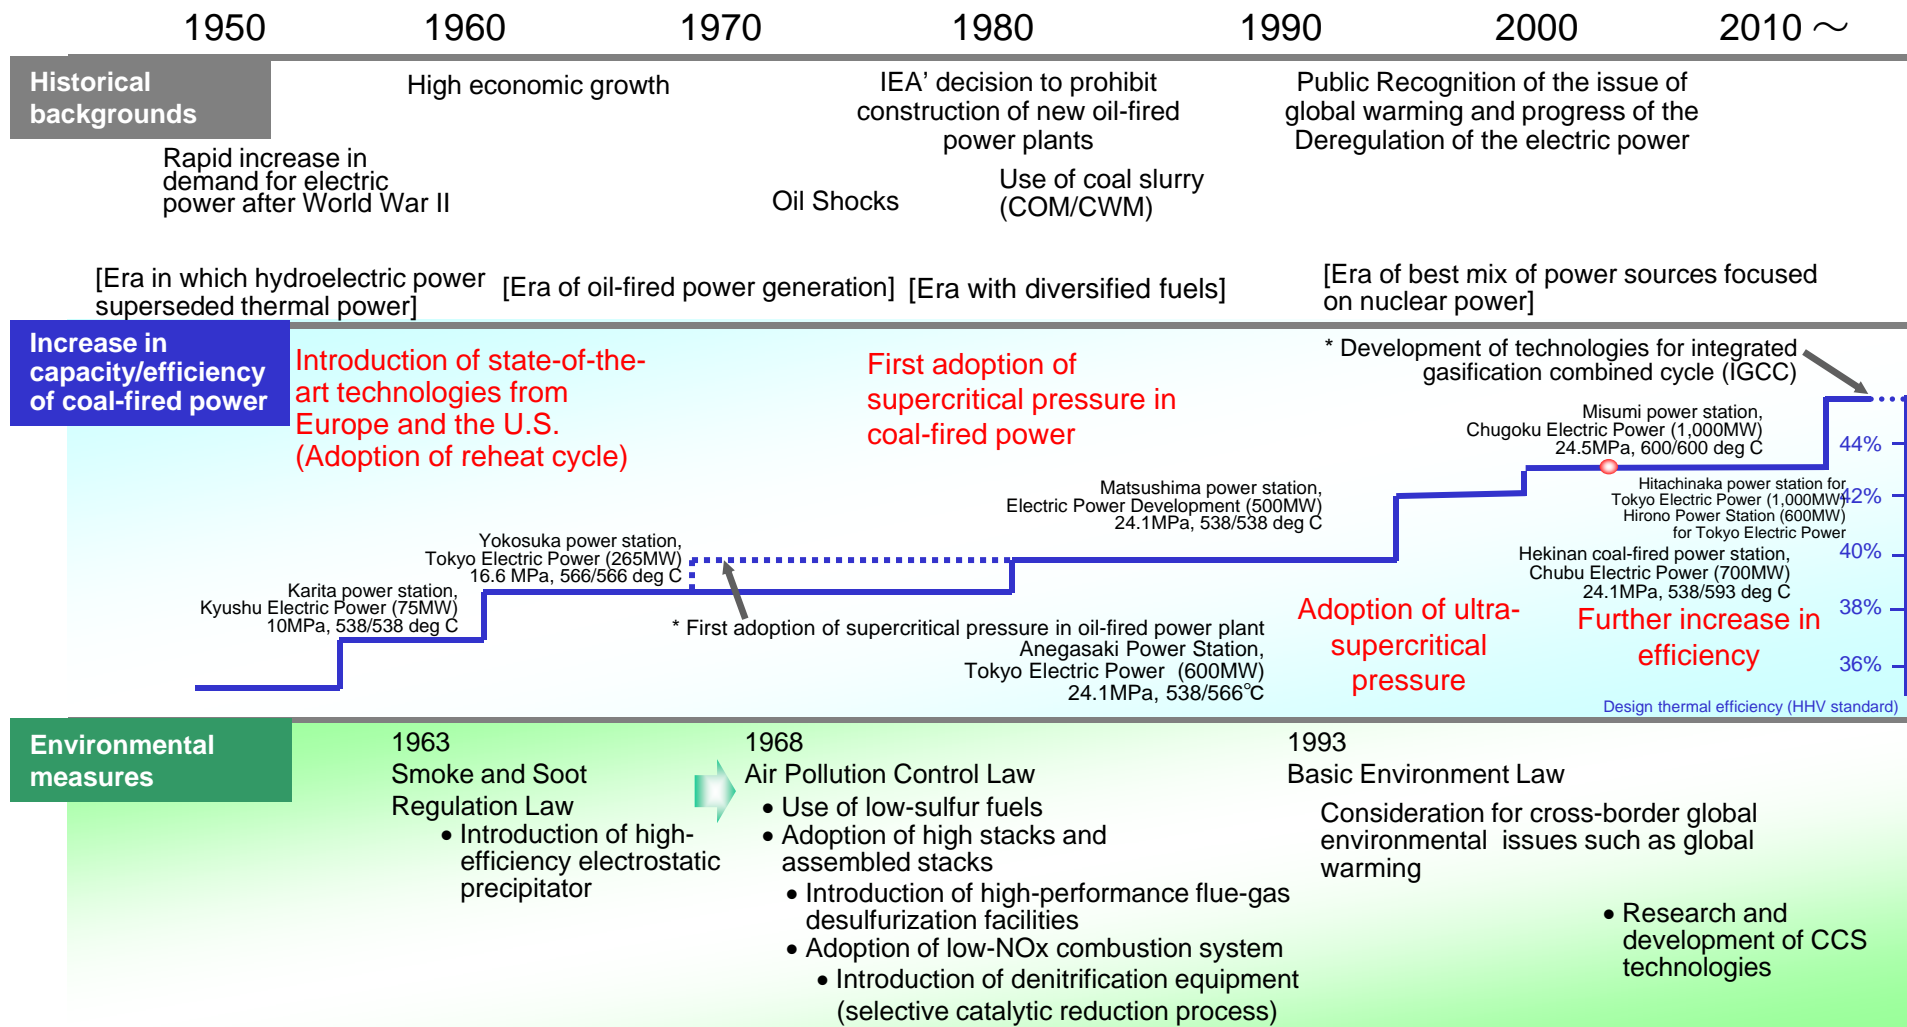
1950 1960 1970 1980 1990 2000 2010 ～

Historical backgrounds

High economic growth

IEA' decision to prohibit construction of new oil-fired power plants

Public Recognition of the issue of global warming and progress of the Deregulation of the electric power

Rapid increase in demand for electric power after World War II

Oil Shocks

Use of coal slurry (COM/CWM)

[Era in which hydroelectric power superseded thermal power]

[Era of oil-fired power generation]

[Era with diversified fuels]

[Era of best mix of power sources focused on nuclear power]

Increase in capacity/efficiency of coal-fired power

Introduction of state-of-the-art technologies from Europe and the U.S. (Adoption of reheat cycle)

First adoption of supercritical pressure in coal-fired power

* Development of technologies for integrated gasification combined cycle (IGCC)

Misumi power station, Chugoku Electric Power (1,000MW) 24.5MPa, 600/600 deg C

44%

Hitachinaka power station for Tokyo Electric Power (1,000MW) Hirono Power Station (600MW) for Tokyo Electric Power

42%

Matsushima power station, Electric Power Development (500MW) 24.1MPa, 538/538 deg C

Yokosuka power station, Tokyo Electric Power (265MW) 16.6 MPa, 566/566 deg C

Hekinan coal-fired power station, Chubu Electric Power (700MW) 24.1MPa, 538/593 deg C

40%

Karita power station, Kyushu Electric Power (75MW) 10MPa, 538/538 deg C

Adoption of ultra-supercritical pressure

Further increase in efficiency

38%

* First adoption of supercritical pressure in oil-fired power plant Anegasaki Power Station, Tokyo Electric Power (600MW) 24.1MPa, 538/566℃

36%

Design thermal efficiency (HHV standard)

Environmental measures

1963
Smoke and Soot Regulation Law
• Introduction of high-efficiency electrostatic precipitator

1968
Air Pollution Control Law
• Use of low-sulfur fuels
• Adoption of high stacks and assembled stacks
• Introduction of high-performance flue-gas desulfurization facilities
• Adoption of low-NOx combustion system
• Introduction of denitrification equipment (selective catalytic reduction process)

1993
Basic Environment Law

Consideration for cross-border global environmental issues such as global warming

• Research and development of CCS technologies